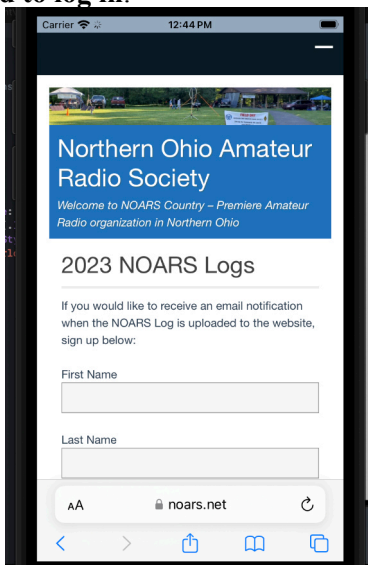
d to log in.

Carrier 12:44 PM

Northern Ohio Amateur Radio Society

Welcome to NOARS Country – Premiere Amateur Radio organization in Northern Ohio

2023 NOARS Logs

If you would like to receive an email notification when the NOARS Log is uploaded to the website, sign up below:

First Name

Last Name

AA noars.net